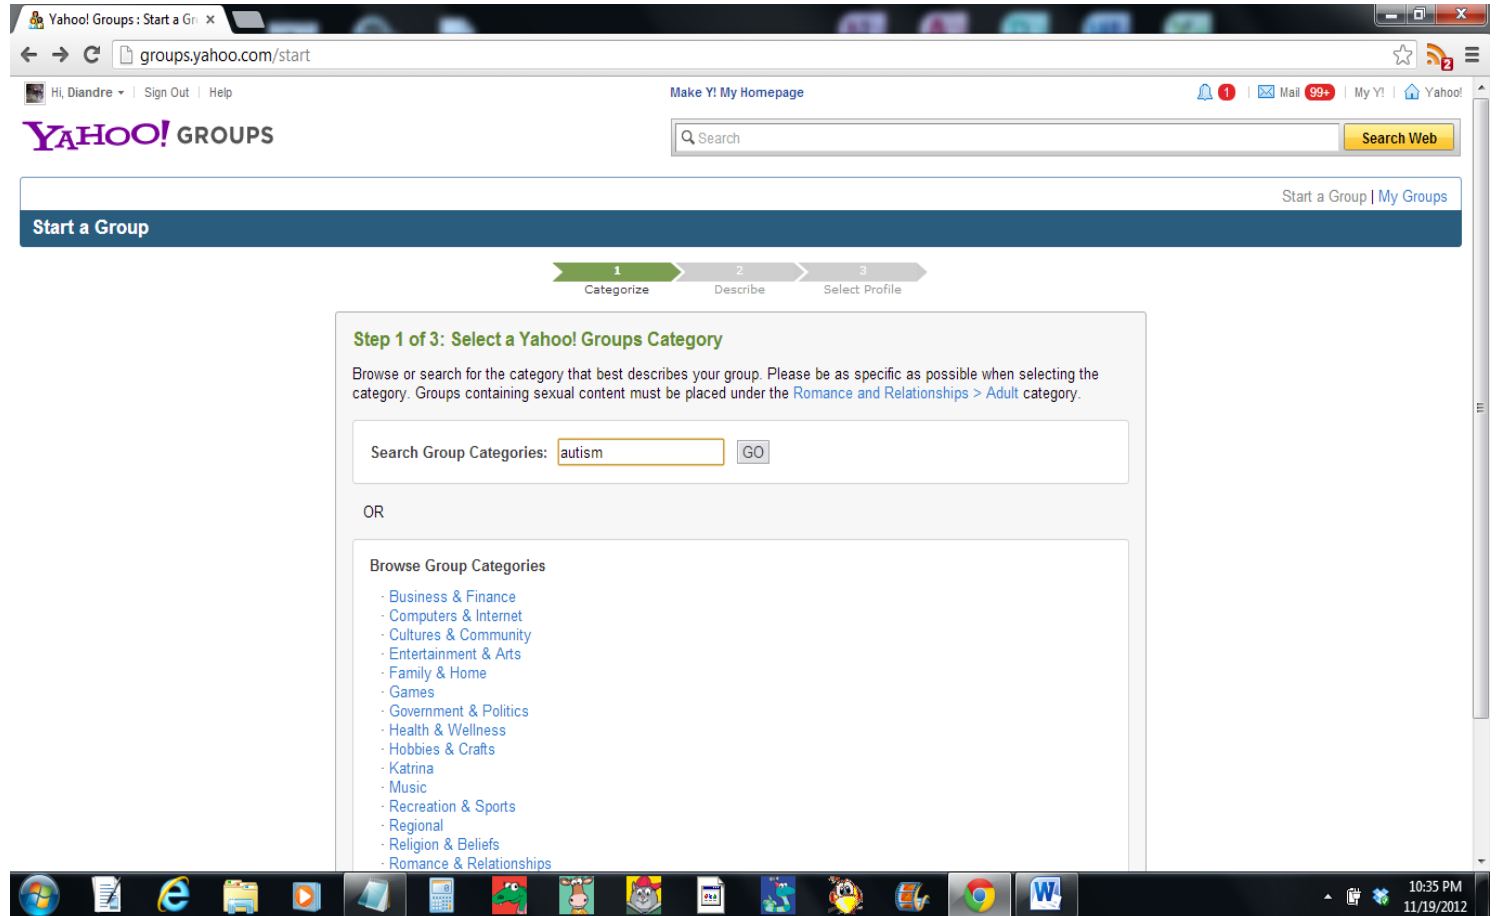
Yahoo! Groups : Start a Gr ×

groups.yahoo.com/start

Hi, Diandre | Sign Out | Help

Make Y! My Homepage

1 | Mail 99+ | My Y! | Yahoo!

YAHOO! GROUPS

Search

Search Web

Start a Group | My Groups

Start a Group

1 Categorize 2 Describe 3 Select Profile

Step 1 of 3: Select a Yahoo! Groups Category

Browse or search for the category that best describes your group. Please be as specific as possible when selecting the category. Groups containing sexual content must be placed under the Romance and Relationships > Adult category.

Search Group Categories: autism GO

OR

Browse Group Categories

· Business & Finance
· Computers & Internet
· Cultures & Community
· Entertainment & Arts
· Family & Home
· Games
· Government & Politics
· Health & Wellness
· Hobbies & Crafts
· Katrina
· Music
· Recreation & Sports
· Regional
· Religion & Beliefs
· Romance & Relationships

10:35 PM
11/19/2012